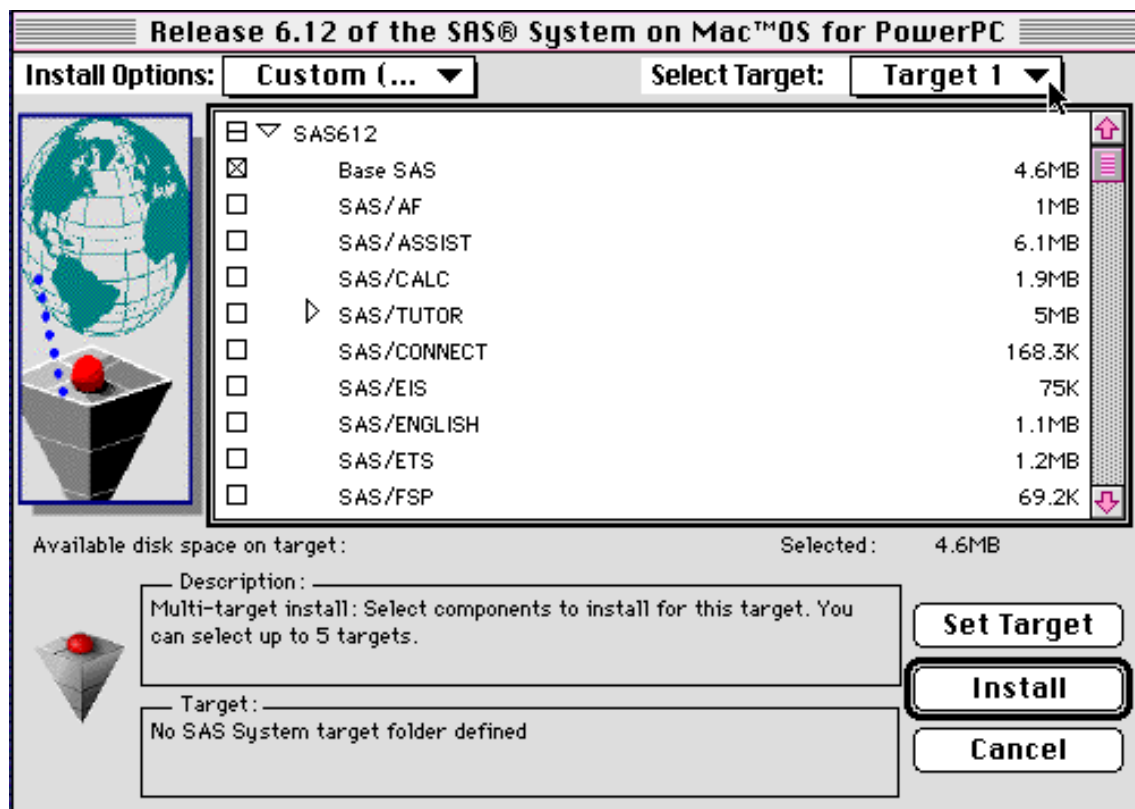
Release 6.12 of the SAS® System on Mac™OS for PowerPC

Install Options: Custom (...

Select Target: Target 1

SAS612

| | | |
|---|---|---|
| ☒ | Base SAS | 4.6MB |
| ☐ | SAS/AF | 1MB |
| ☐ | SAS/ASSIST | 6.1MB |
| ☐ | SAS/CALC | 1.9MB |
| ☐ | SAS/TUTOR | 5MB |
| ☐ | SAS/CONNECT | 168.3K |
| ☐ | SAS/EIS | 75K |
| ☐ | SAS/ENGLISH | 1.1MB |
| ☐ | SAS/ETS | 1.2MB |
| ☐ | SAS/FSP | 69.2K |

Available disk space on target:

Selected: 4.6MB

Description:
Multi-target install: Select components to install for this target. You can select up to 5 targets.

Target:
No SAS System target folder defined

Set Target

Install

Cancel